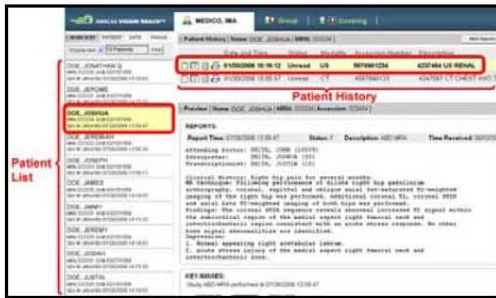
MEDICO, MA

Patient History | Name: DOE, JOSHUA | MRN:

Date and Time | Status | Modality | Accession Number | Description

01/30/2008 16:16:12 | Unread | US | 9876661234 | 4287484 US RENAL

01/30/2008 15:55:47 | Unread | CT | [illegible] | 4287587 CT CHEST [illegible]

Patient History

Preview | Name: DOE, JOSHUA | MRN:

REPORTS:

Report Time: 07/30/2008 13:58:47 | Status: F | Description: ABD MRA | Time Received:

Attending Doctor:
Interpreter:
Transcriptionist:

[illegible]

Impression:
1. Normal appearing right acetabular labrum.
2. Acute stress fracture of the medial aspect right femoral neck and intertrochanteric zone.

KEY IMAGES:

Study ABD MRA performed at 07/30/2008 13:58:47

Patient List

DOE, JONATHAN Q
DOE, JEROME
DOE, JOSHUA
DOE, JEREMIAH
DOE, JOSEPH
DOE, JAMES
DOE, JIMMY
DOE, JEREMY
DOE, JOSIAH
DOE, JUSTIN